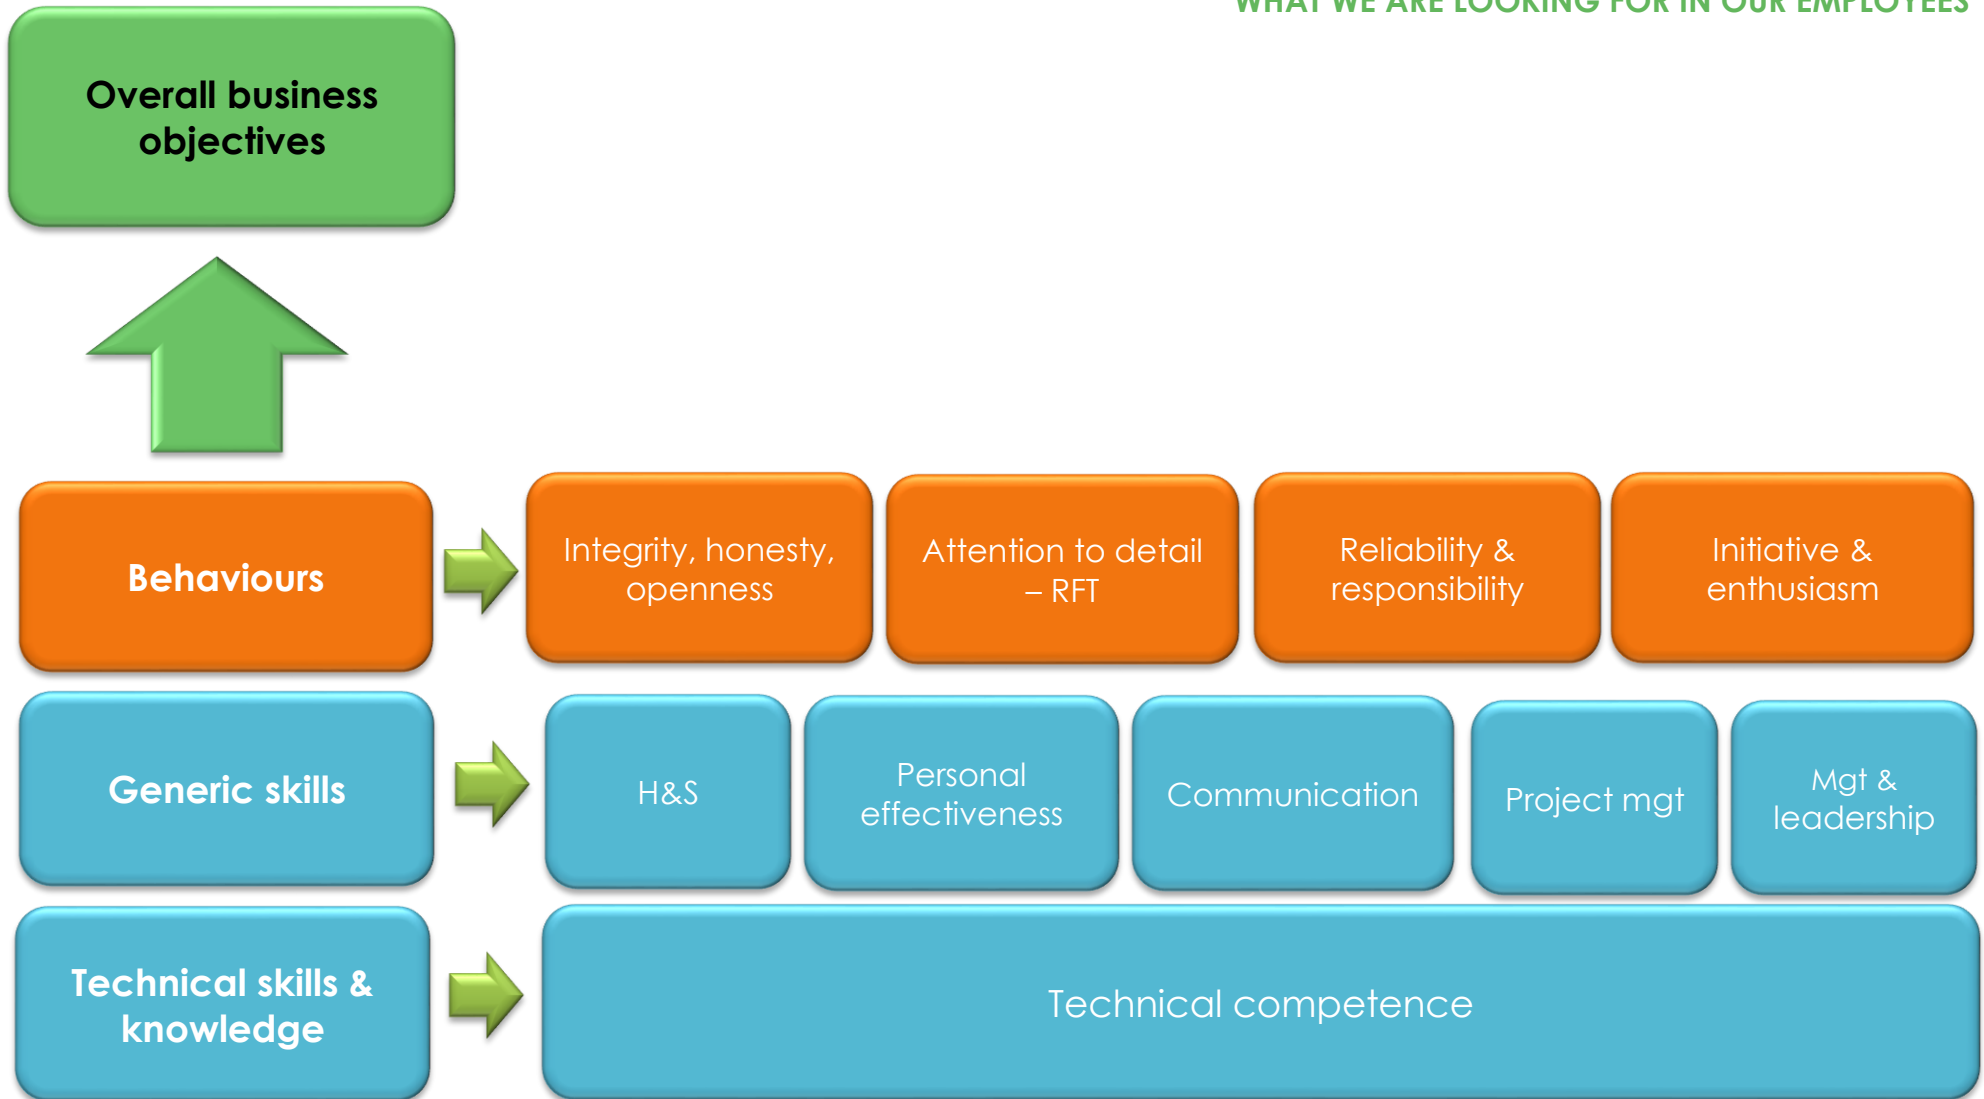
WHAT WE ARE LOOKING FOR IN OUR EMPLOYEES

Overall business objectives

Behaviours

Integrity, honesty, openness

Attention to detail – RFT

Reliability & responsibility

Initiative & enthusiasm

Generic skills

H&S

Personal effectiveness

Communication

Project mgt

Mgt & leadership

Technical skills & knowledge

Technical competence